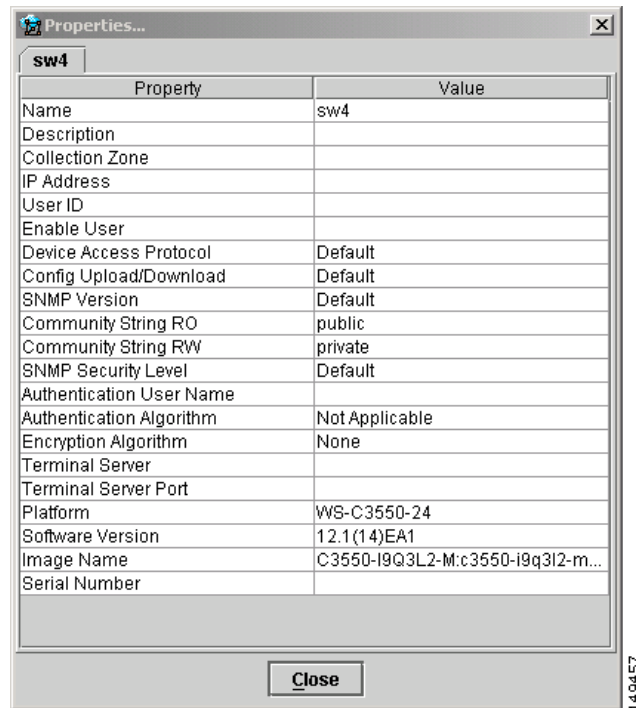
Properties...

sw4

| Property | Value |
|---|---|
| Name | sw4 |
| Description | |
| Collection Zone | |
| IP Address | |
| User ID | |
| Enable User | |
| Device Access Protocol | Default |
| Config Upload/Download | Default |
| SNMP Version | Default |
| Community String RO | public |
| Community String RW | private |
| SNMP Security Level | Default |
| Authentication User Name | |
| Authentication Algorithm | Not Applicable |
| Encryption Algorithm | None |
| Terminal Server | |
| Terminal Server Port | |
| Platform | WS-C3550-24 |
| Software Version | 12.1(14)EA1 |
| Image Name | C3550-I9Q3L2-M:c3550-i9q3l2-m... |
| Serial Number | |

Close

149457